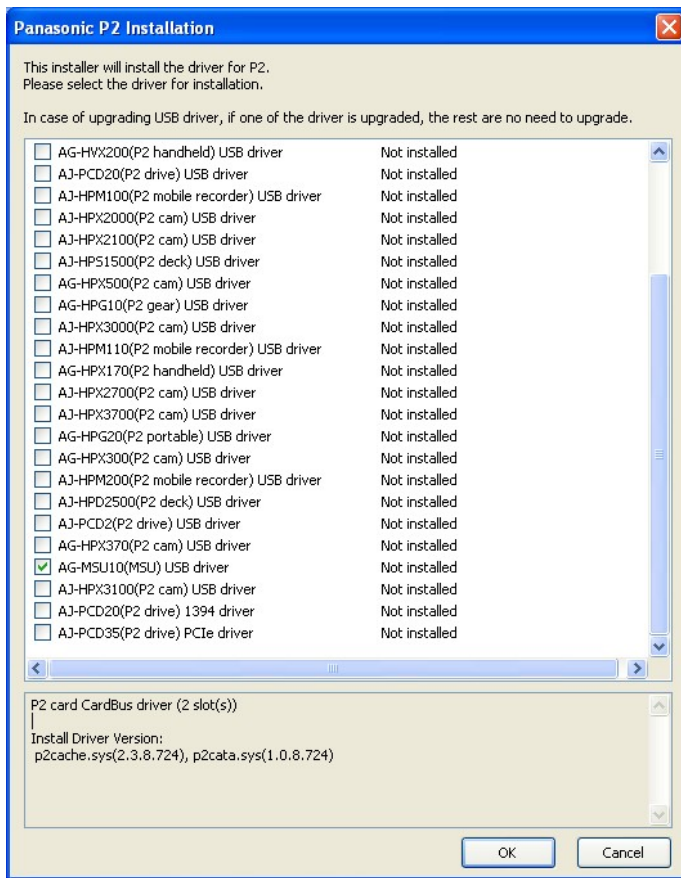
Panasonic P2 Installation

This installer will install the driver for P2.
Please select the driver for installation.

In case of upgrading USB driver, if one of the driver is upgraded, the rest are no need to upgrade.

| | | |
|---|---|---|
| ☐ | AG-HVX200(P2 handheld) USB driver | Not installed |
| ☐ | AJ-PCD20(P2 drive) USB driver | Not installed |
| ☐ | AJ-HPM100(P2 mobile recorder) USB driver | Not installed |
| ☐ | AJ-HPX2000(P2 cam) USB driver | Not installed |
| ☐ | AJ-HPX2100(P2 cam) USB driver | Not installed |
| ☐ | AJ-HPS1500(P2 deck) USB driver | Not installed |
| ☐ | AG-HPX500(P2 cam) USB driver | Not installed |
| ☐ | AG-HPG10(P2 gear) USB driver | Not installed |
| ☐ | AJ-HPX3000(P2 cam) USB driver | Not installed |
| ☐ | AJ-HPM110(P2 mobile recorder) USB driver | Not installed |
| ☐ | AG-HPX170(P2 handheld) USB driver | Not installed |
| ☐ | AJ-HPX2700(P2 cam) USB driver | Not installed |
| ☐ | AJ-HPX3700(P2 cam) USB driver | Not installed |
| ☐ | AG-HPG20(P2 portable) USB driver | Not installed |
| ☐ | AG-HPX300(P2 cam) USB driver | Not installed |
| ☐ | AJ-HPM200(P2 mobile recorder) USB driver | Not installed |
| ☐ | AJ-HPD2500(P2 deck) USB driver | Not installed |
| ☐ | AJ-PCD2(P2 drive) USB driver | Not installed |
| ☐ | AG-HPX370(P2 cam) USB driver | Not installed |
| ☑ | AG-MSU10(MSU) USB driver | Not installed |
| ☐ | AJ-HPX3100(P2 cam) USB driver | Not installed |
| ☐ | AJ-PCD20(P2 drive) 1394 driver | Not installed |
| ☐ | AJ-PCD35(P2 drive) PCIe driver | Not installed |

P2 card CardBus driver (2 slot(s))

Install Driver Version:
p2cache.sys(2.3.8.724), p2cata.sys(1.0.8.724)

OK Cancel